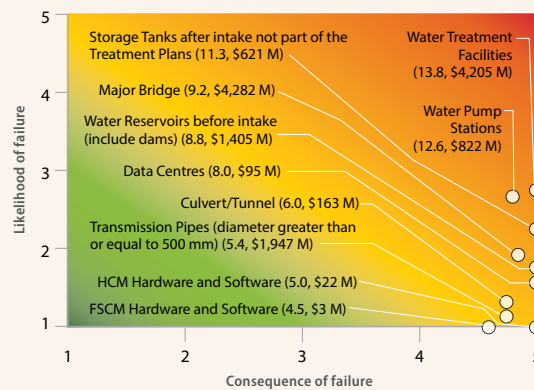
Storage Tanks after intake not part of the Treatment Plans (11.3, $621 M)

Major Bridge (9.2, $4,282 M)

Water Reservoirs before intake (include dams) (8.8, $1,405 M)

Data Centres (8.0, $95 M)

Culvert/Tunnel (6.0, $163 M)

Transmission Pipes (diameter greater than or equal to 500 mm) (5.4, $1,947 M)

HCM Hardware and Software (5.0, $22 M)

FSCM Hardware and Software (4.5, $3 M)

Water Treatment Facilities (13.8, $4,205 M)

Water Pump Stations (12.6, $822 M)

Likelihood of failure

5
4
3
2
1

1
2
3
4
5

Consequence of failure